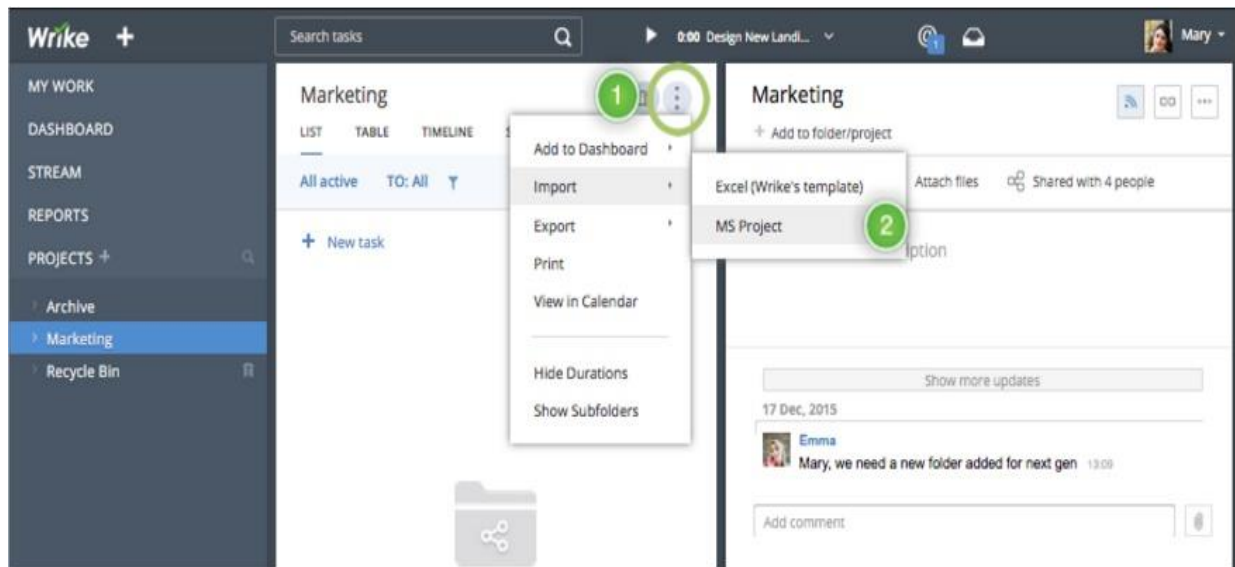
Wrike +

Search tasks

0:00 Design New Landi...

Mary

MY WORK
DASHBOARD
STREAM
REPORTS
PROJECTS +

Archive
Marketing
Recycle Bin

Marketing
LIST TABLE TIMELINE

All active TO: All

+ New task

1

Add to Dashboard
Import
Export
Print
View in Calendar

Hide Durations
Show Subfolders

Excel (Wrike's template)
MS Project

2

Marketing
+ Add to folder/project

Attach files Shared with 4 people

iption

Show more updates

17 Dec, 2015

Emma
Mary, we need a new folder added for next gen 13:09

Add comment